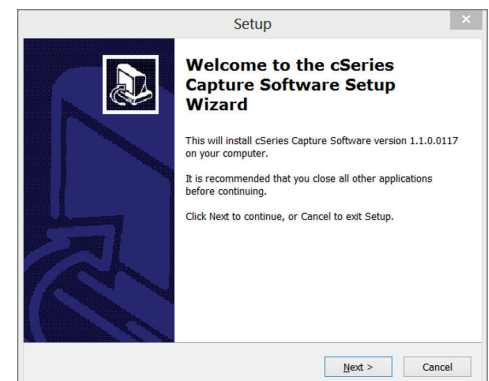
Setup

Welcome to the cSeries Capture Software Setup Wizard

This will install cSeries Capture Software version 1.1.0.0117 on your computer.

It is recommended that you close all other applications before continuing.

Click Next to continue, or Cancel to exit Setup.

Next >

Cancel